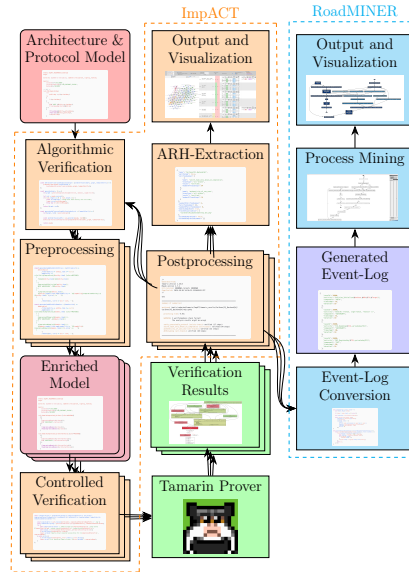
ImpACT

RoadMINER

Architecture & Protocol Model

Output and Visualization

Output and Visualization

Algorithmic Verification

ARH-Extraction

Process Mining

Preprocessing

Postprocessing

Generated Event-Log

Enriched Model

Verification Results

Event-Log Conversion

Controlled Verification

Tamarin Prover